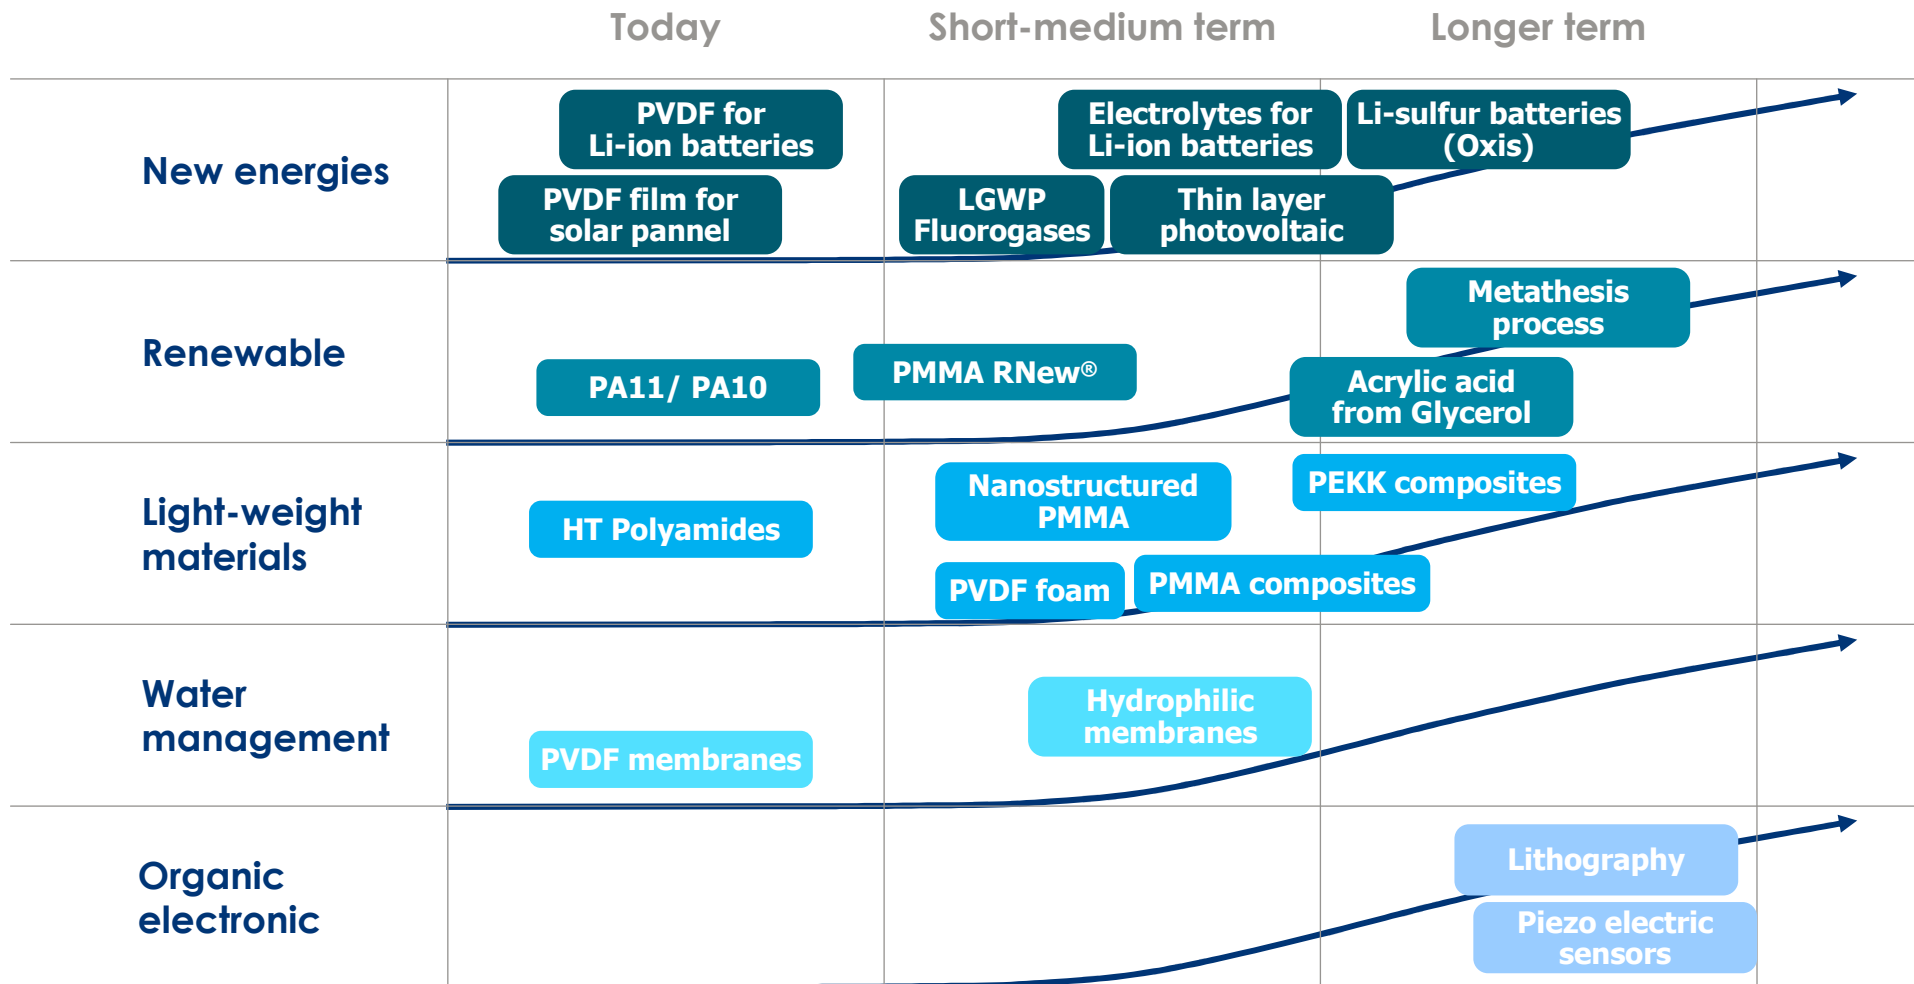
|  | Today | Short-medium term | Longer term |
|---|---|---|---|
| New energies | PVDF for Li-ion batteries; PVDF film for solar pannel | Electrolytes for Li-ion batteries; LGWP Fluorogases; Thin layer photovoltaic | Li-sulfur batteries (Oxis) |
| Renewable | PA11/ PA10 | PMMA RNew® | Metathesis process; Acrylic acid from Glycerol |
| Light-weight materials | HT Polyamides | Nanostructured PMMA; PVDF foam; PMMA composites | PEKK composites |
| Water management | PVDF membranes | Hydrophilic membranes |  |
| Organic electronic |  |  | Lithography; Piezo electric sensors |